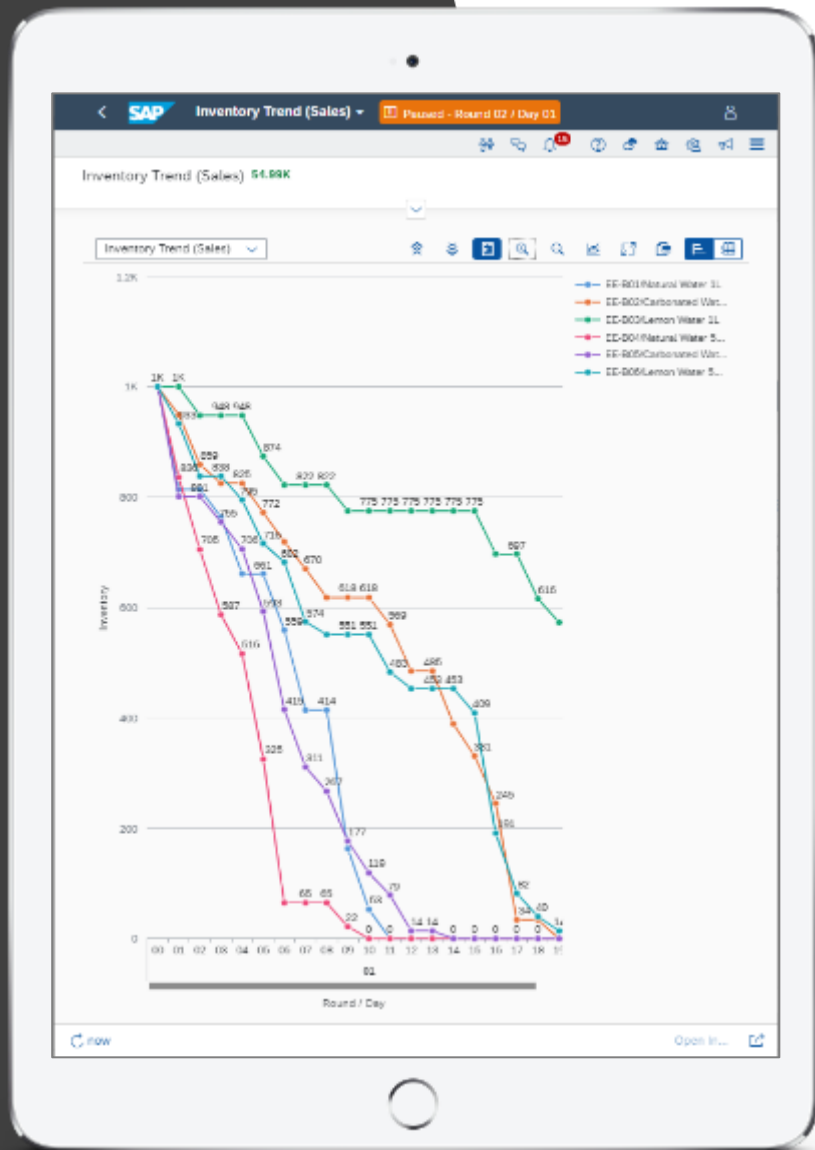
SAP Inventory Trend (Sales) Paused - Round 02 / Day 01

Inventory Trend (Sales) 54.98K

Inventory Trend (Sales)

1.2K
1K
800
600
400
200
0

Inventory

EE-B01/Natural Water 1L
EE-B02/Carbonated Wat...
EE-B03/Lemon Water 1L
EE-B04/Natural Water 5...
EE-B05/Carbonated Wat...
EE-B06/Lemon Water 5...

1K 1K 883 948 948 874 822 822 775 775 775 775 775 775 697 616 859 838 836 801 826 799 772 708 759 706 718 682 670 661 587 606 574 559 618 618 551 551 569 516 483 485 453 453 419 414 409 328 311 267 331 248 188 177 119 79 68 65 65 62 40 34 22 14 14 0 0 0 0 0 0 0 0 14

00 01 02 03 04 05 06 07 08 09 10 11 12 13 14 15 16 17 18 19
01
Round / Day

now Open In...